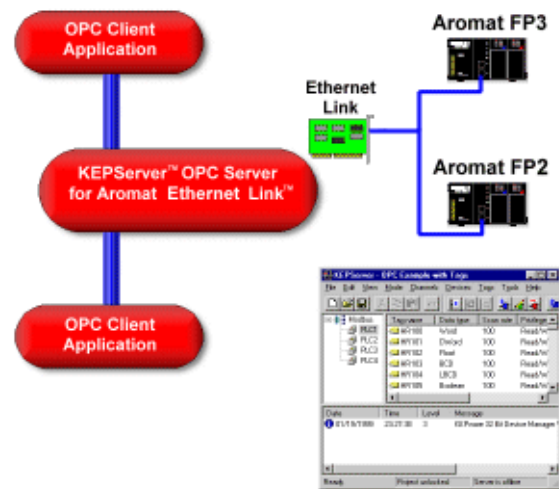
OPC Client Application

KEPServer™ OPC Server for Aromat Ethernet Link™

OPC Client Application

Aromat FP3

Ethernet Link

Aromat FP2

KEPServer - OPC Example with Tags

File Edit View Mode Channels Devices Tags Tools Help

ModBus
PLC1
PLC2
PLC3
PLC4

| Tag name | Data type | Scan rate | Privilege |
|---|---|---|---|
| WF100 | Word | 100 | Read/W |
| WF101 | DWord | 100 | Read/W |
| WF102 | Float | 100 | Read/W |
| WF103 | BCD | 100 | Read/W |
| WF104 | LBCD | 100 | Read/W |
| WF105 | Boolean | 100 | Read/W |

| Date | Time | Level | Message |
|---|---|---|---|
| 01/19/1999 | 23:27:30 | 3 | KEPware 32 Bit Device Manager V |

Ready | Project unlocked | Server is offline